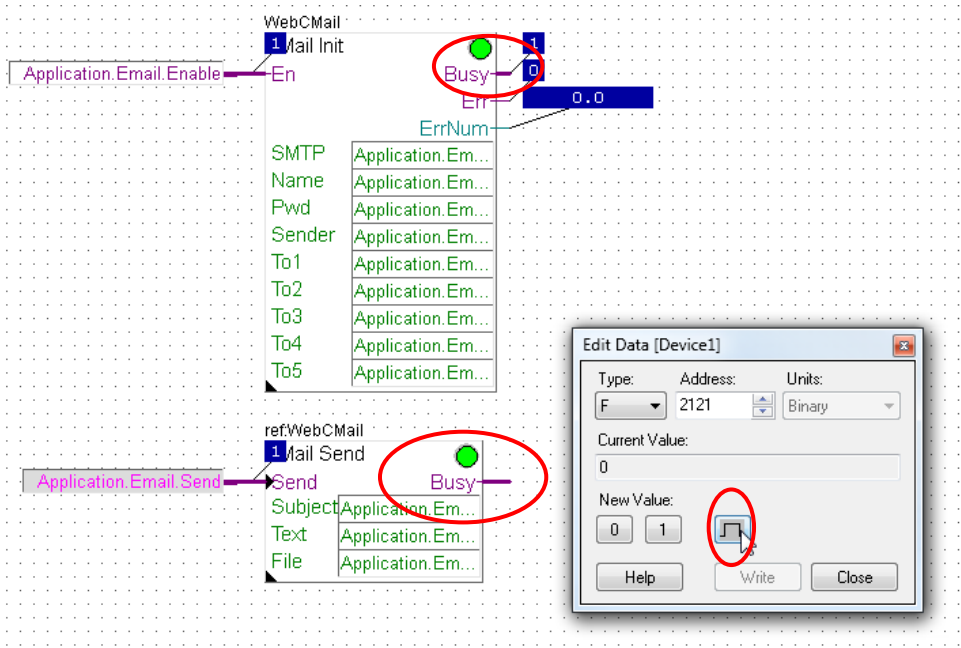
WebCMail
1 Mail Init
Application.Email.Enable
En
Busy
1
0
Err
0.0
ErrNum
SMTP Application.Em...
Name Application.Em...
Pwd Application.Em...
Sender Application.Em...
To1 Application.Em...
To2 Application.Em...
To3 Application.Em...
To4 Application.Em...
To5 Application.Em...

ref:WebCMail
1 Mail Send
Application.Email.Send
Send
Busy
Subject Application.Em...
Text Application.Em...
File Application.Em...

Edit Data [Device1]
Type: F
Address: 2121
Units: Binary
Current Value:
0
New Value:
0 1
Help Write Close